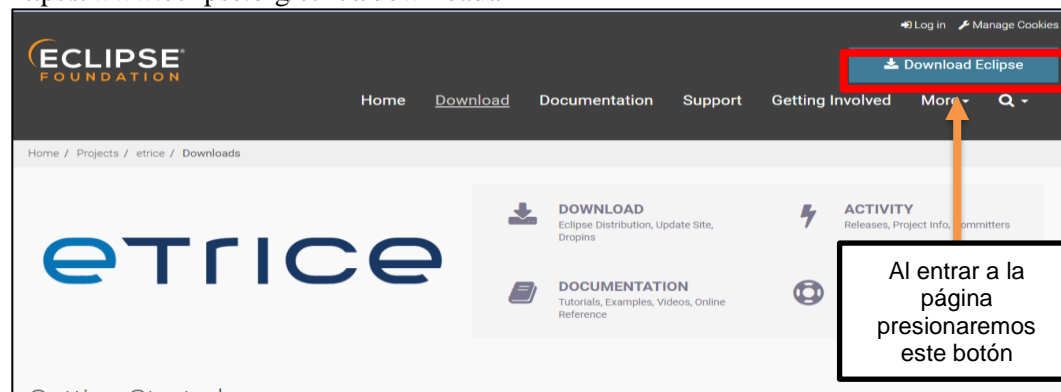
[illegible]

Log in Manage Cookies

ECLIPSE FOUNDATION

Download Eclipse

Home Download Documentation Support Getting Involved More Q

Home / Projects / etrice / Downloads

etrice

DOWNLOAD
Eclipse Distribution, Update Site, Dropins

ACTIVITY
Releases, Project Info, Committers

DOCUMENTATION
Tutorials, Examples, Videos, Online Reference

Al entrar a la página presionaremos este botón

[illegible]